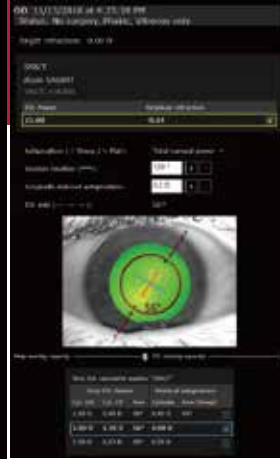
OD 11/11/2018 at 4:25:59 PM
Status: No surgery, Phakic, Vitreous only

Target refraction: 0.00 D

SN6T
Alcon SA60T
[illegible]

| IOL Power | Residual refraction |
|---|---|
| 15.00 | -0.14 |

Incision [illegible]

Incision location (°): 120°

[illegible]

IOL axis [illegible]: 95°

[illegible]

| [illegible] | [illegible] | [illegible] | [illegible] | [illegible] |
|---|---|---|---|---|
| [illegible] | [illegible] | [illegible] | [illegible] | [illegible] |
| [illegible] | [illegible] | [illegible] | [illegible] | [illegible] |
| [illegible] | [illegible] | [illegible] | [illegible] | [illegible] |